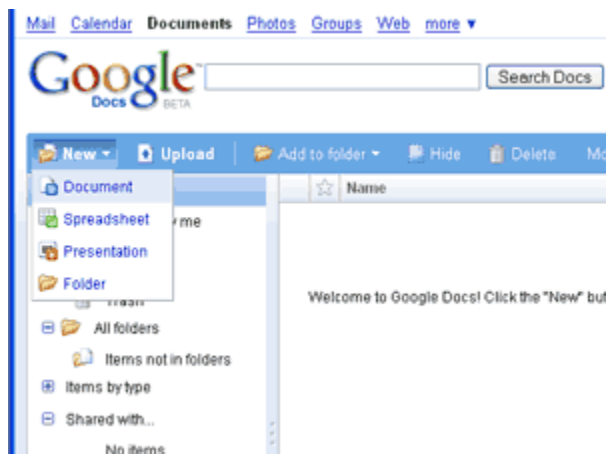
Mail Calendar Documents Photos Groups Web more ▾

Google Docs BETA

Search Docs

New ▾ Upload Add to folder ▾ Hide Delete Mo

Document
Spreadsheet
Presentation
Folder

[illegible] me

Trash

All folders

Items not in folders

Items by type

Shared with...

No items

Name

Welcome to Google Docs! Click the "New" but